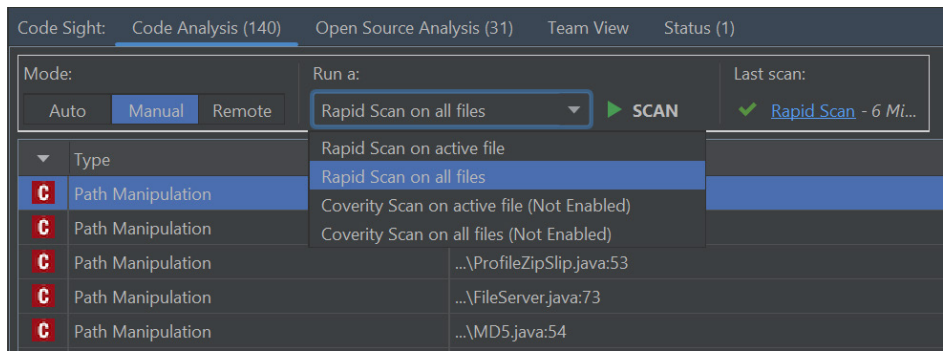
Code Sight: Code Analysis (140) Open Source Analysis (31) Team View Status (1)

Mode:
Auto Manual Remote

Run a:
Rapid Scan on all files
SCAN

Last scan:
Rapid Scan - 6 Mi...

Rapid Scan on active file
Rapid Scan on all files
Coverity Scan on active file (Not Enabled)
Coverity Scan on all files (Not Enabled)

| | Type | |
|---|---|---|
| C | Path Manipulation | |
| C | Path Manipulation | |
| C | Path Manipulation | ...\ProfileZipSlip.java:53 |
| C | Path Manipulation | ...\FileServer.java:73 |
| C | Path Manipulation | ...\MD5.java:54 |